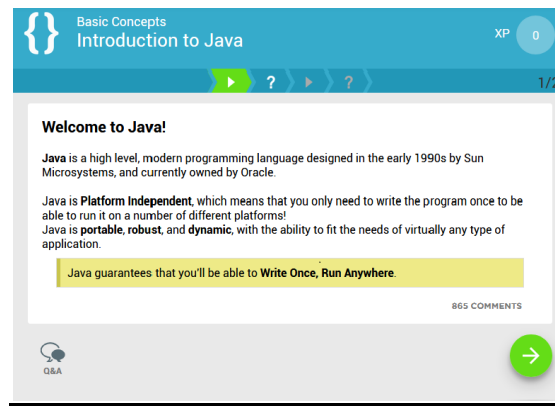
{}

Basic Concepts
Introduction to Java

XP 0

?
?
1/2

Welcome to Java!

Java is a high level, modern programming language designed in the early 1990s by Sun Microsystems, and currently owned by Oracle.

Java is Platform Independent, which means that you only need to write the program once to be able to run it on a number of different platforms!
Java is portable, robust, and dynamic, with the ability to fit the needs of virtually any type of application.

Java guarantees that you'll be able to Write Once, Run Anywhere.

865 COMMENTS

Q&A